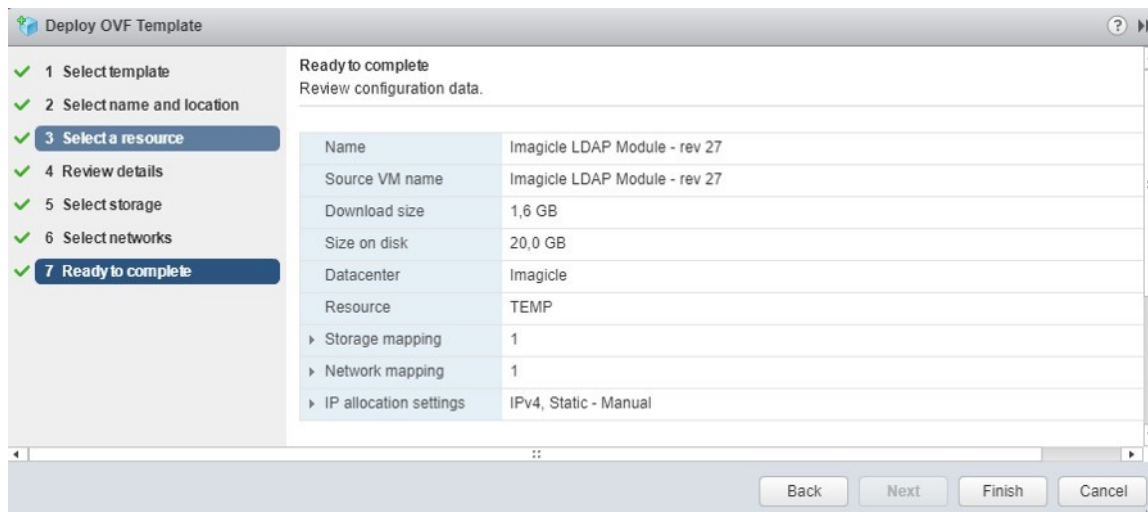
Deploy OVF Template

1 Select template
2 Select name and location
3 Select a resource
4 Review details
5 Select storage
6 Select networks
7 Ready to complete

Ready to complete
Review configuration data.

| | |
|---|---|
| Name | Imagicle LDAP Module - rev 27 |
| Source VM name | Imagicle LDAP Module - rev 27 |
| Download size | 1,6 GB |
| Size on disk | 20,0 GB |
| Datacenter | Imagicle |
| Resource | TEMP |
| Storage mapping | 1 |
| Network mapping | 1 |
| IP allocation settings | IPv4, Static - Manual |

Back Next Finish Cancel